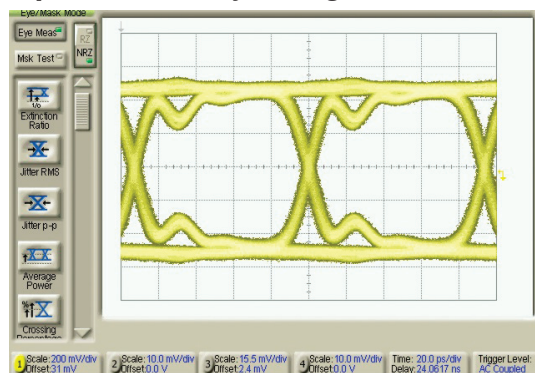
Eye/Mask Mode
Eye Meas
Msk Test
RZ
NRZ
Extinction Ratio
Jitter RMS
Jitter p-p
Average Power
Crossing Percentage
1 Scale: 200 mV/div Offset: 31 mV
2 Scale: 10.0 mV/div Offset: 0.0 V
3 Scale: 15.5 mV/div Offset: 2.4 mV
4 Scale: 10.0 mV/div Offset: 0.0 V
Time: 20.0 ps/div Delay: 24.0617 ns
Trigger Level: AC Coupled